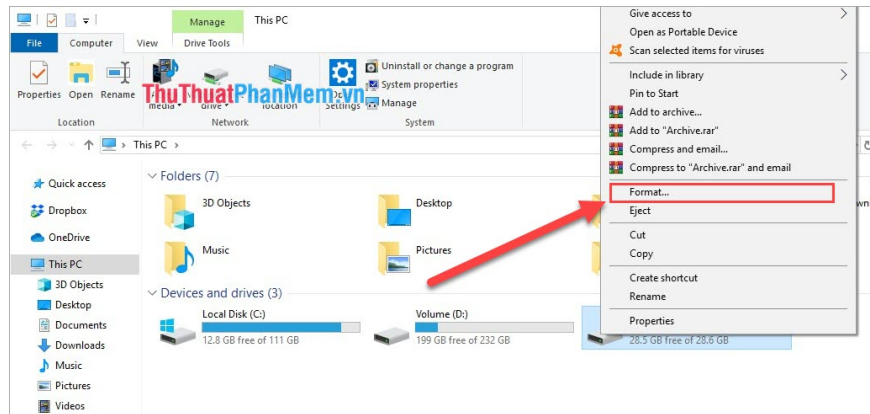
Manage
This PC
File
Computer
View
Drive Tools
Properties
Open
Rename
media
drive
location
Settings
Uninstall or change a program
System properties
Manage
Location
Network
System
ThuThuatPhanMem.vn
This PC
Folders (7)
3D Objects
Desktop
Music
Pictures
Devices and drives (3)
Local Disk (C:)
12.8 GB free of 111 GB
Volume (D:)
199 GB free of 232 GB
28.5 GB free of 28.6 GB
Quick access
Dropbox
OneDrive
This PC
3D Objects
Desktop
Documents
Downloads
Music
Pictures
Videos
Give access to
Open as Portable Device
Scan selected items for viruses
Include in library
Pin to Start
Add to archive...
Add to "Archive.rar"
Compress and email...
Compress to "Archive.rar" and email
Format...
Eject
Cut
Copy
Create shortcut
Rename
Properties